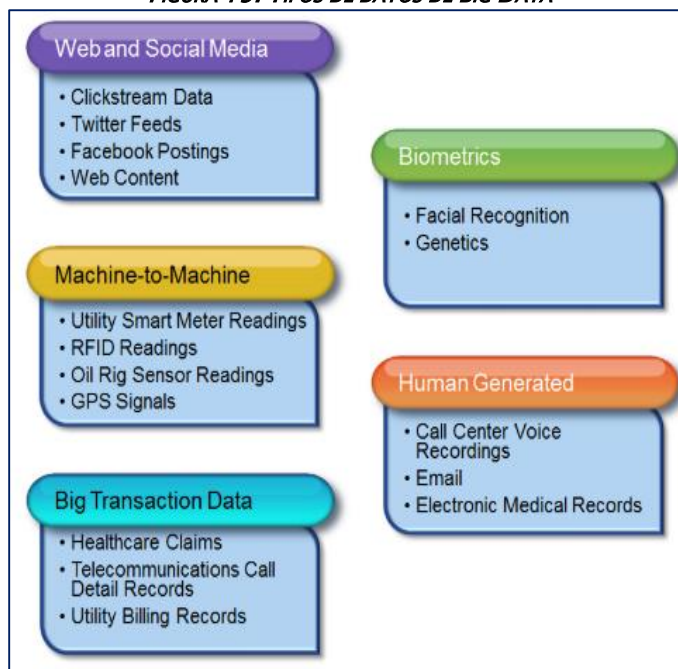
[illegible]

Web and Social Media

- Clickstream Data
- Twitter Feeds
- Facebook Postings
- Web Content

Machine-to-Machine

- Utility Smart Meter Readings
- RFID Readings
- Oil Rig Sensor Readings
- GPS Signals

Big Transaction Data

- Healthcare Claims
- Telecommunications Call Detail Records
- Utility Billing Records

Biometrics

- Facial Recognition
- Genetics

Human Generated

- Call Center Voice Recordings
- Email
- Electronic Medical Records